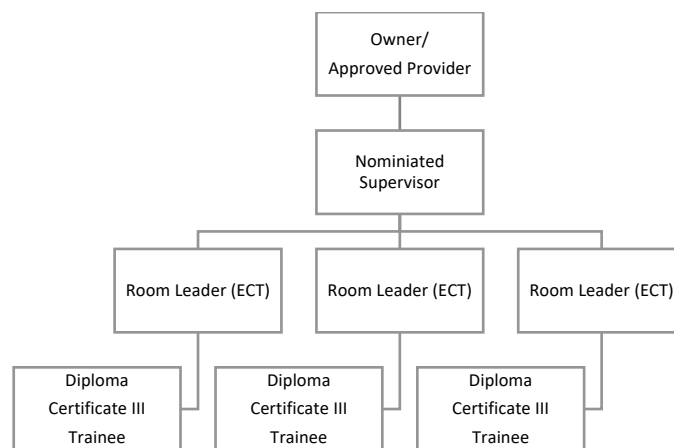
Owner/
Approved Provider

Nominiated
Supervisor

Room Leader (ECT)

Room Leader (ECT)

Room Leader (ECT)

Diploma
Certificate III
Trainee

Diploma
Certificate III
Trainee

Diploma
Certificate III
Trainee